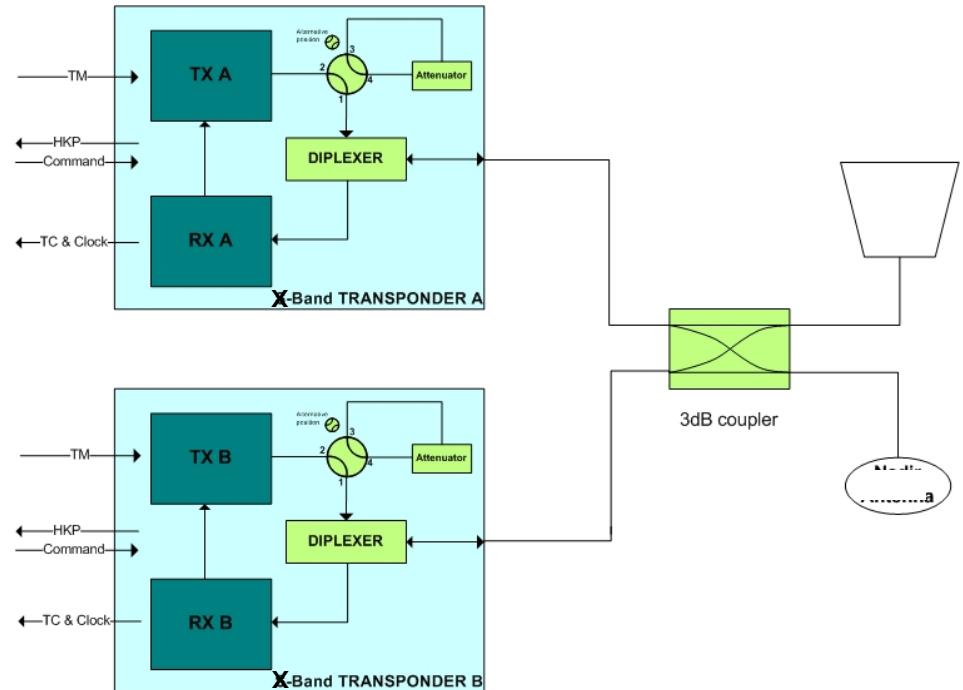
Alternative position

TM
TX A
2
3
4
1
Attenuator
HKP
Command
DIPLEXER
TC & Clock
RX A
X-Band TRANSPONDER A

3dB coupler

Nadir Antenna

Alternative position

TM
TX B
2
3
4
1
Attenuator
HKP
Command
DIPLEXER
TC & Clock
RX B
X-Band TRANSPONDER B